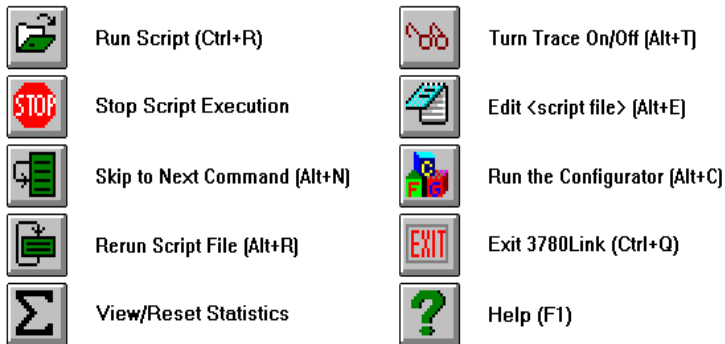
STOP Run Script (Ctrl+R)

Stop Script Execution

Skip to Next Command (Alt+N)

Rerun Script File (Alt+R)

Σ View/Reset Statistics

Turn Trace On/Off (Alt+T)

Edit <script file> (Alt+E)

C F G Run the Configurator (Alt+C)

EXIT Exit 3780Link (Ctrl+Q)

? Help (F1)